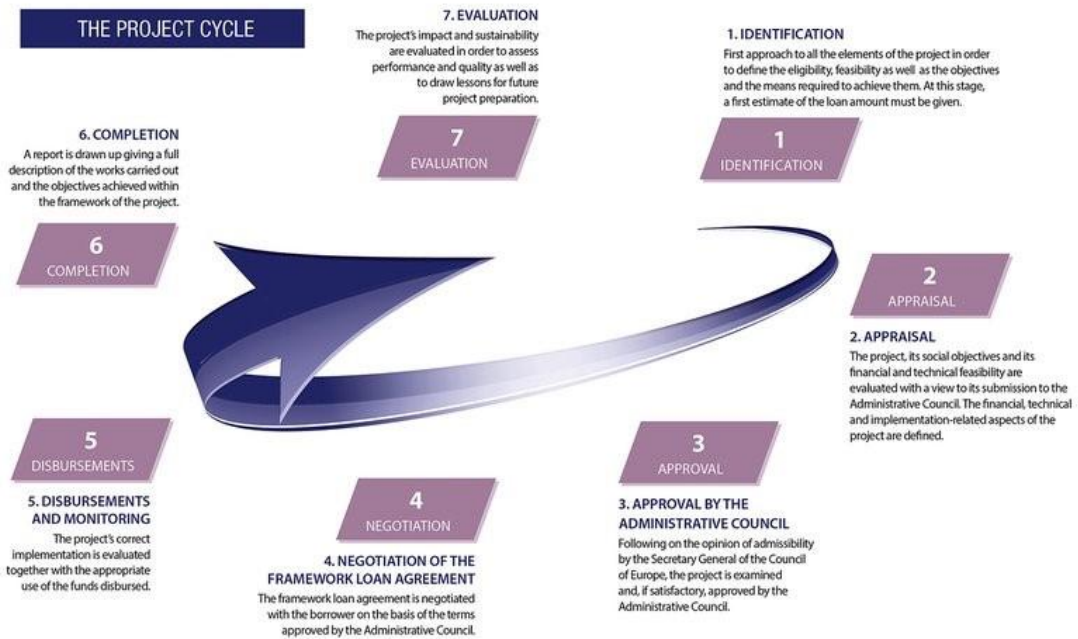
THE PROJECT CYCLE

7. EVALUATION
The project's impact and sustainability are evaluated in order to assess performance and quality as well as to draw lessons for future project preparation.

1. IDENTIFICATION
First approach to all the elements of the project in order to define the eligibility, feasibility as well as the objectives and the means required to achieve them. At this stage, a first estimate of the loan amount must be given.

6. COMPLETION
A report is drawn up giving a full description of the works carried out and the objectives achieved within the framework of the project.

7
EVALUATION

1
IDENTIFICATION

6
COMPLETION

2
APPRAISAL

2. APPRAISAL
The project, its social objectives and its financial and technical feasibility are evaluated with a view to its submission to the Administrative Council. The financial, technical and implementation-related aspects of the project are defined.

5
DISBURSEMENTS

3
APPROVAL

4
NEGOTIATION

5. DISBURSEMENTS AND MONITORING
The project's correct implementation is evaluated together with the appropriate use of the funds disbursed.

4. NEGOTIATION OF THE FRAMEWORK LOAN AGREEMENT
The framework loan agreement is negotiated with the borrower on the basis of the terms approved by the Administrative Council.

3. APPROVAL BY THE ADMINISTRATIVE COUNCIL
Following on the opinion of admissibility by the Secretary General of the Council of Europe, the project is examined and, if satisfactory, approved by the Administrative Council.